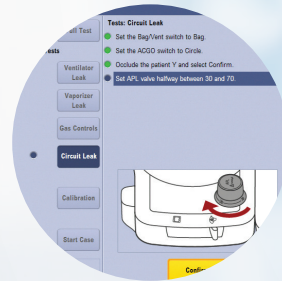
elf Test

Tests

Ventilator Leak

Vaporizer Leak

Gas Controls

Circuit Leak

Calibration

Start Case

Tests: Circuit Leak

Set the Bag/Vent switch to Bag.

Set the ACGO switch to Circle.

Occlude the patient Y and select Confirm.

Set APL valve halfway between 30 and 70.

Confi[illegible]